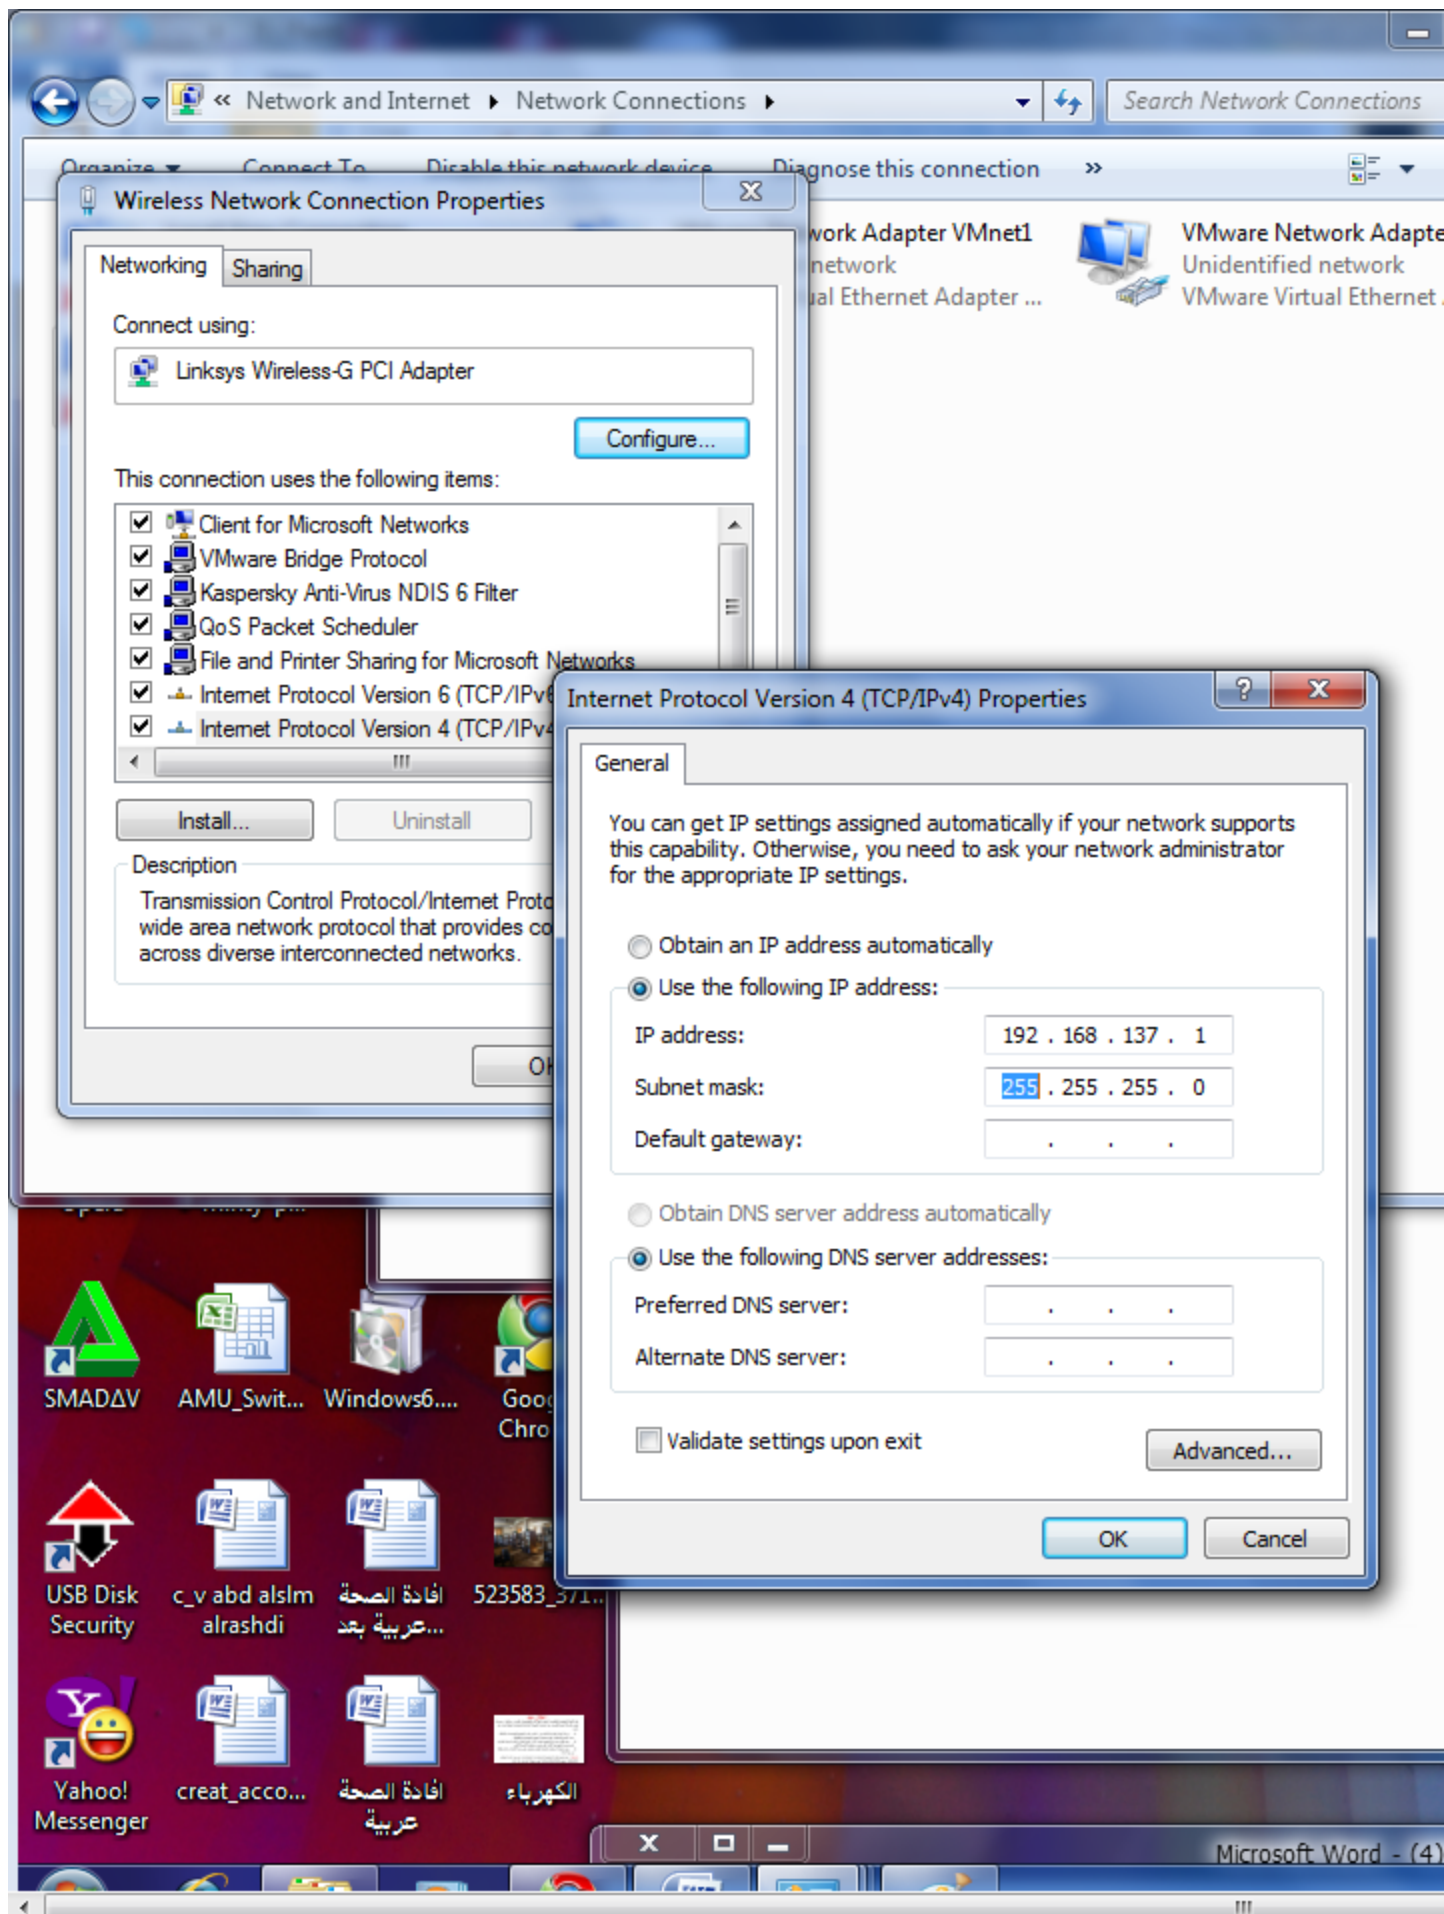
« Network and Internet ▸ Network Connections ▸

Search Network Connections

Organize ▾ Connect To Disable this network device Diagnose this connection »

Wireless Network Connection Properties

Networking Sharing

Connect using:

Linksys Wireless-G PCI Adapter

Configure...

This connection uses the following items:

Client for Microsoft Networks
VMware Bridge Protocol
Kaspersky Anti-Virus NDIS 6 Filter
QoS Packet Scheduler
File and Printer Sharing for Microsoft Networks
Internet Protocol Version 6 (TCP/IPv
Internet Protocol Version 4 (TCP/IPv

Install... Uninstall

Description

Transmission Control Protocol/Internet Proto wide area network protocol that provides co across diverse interconnected networks.

OK

work Adapter VMnet1
network
ual Ethernet Adapter ...

VMware Network Adapte
Unidentified network
VMware Virtual Ethernet

Internet Protocol Version 4 (TCP/IPv4) Properties

General

You can get IP settings assigned automatically if your network supports this capability. Otherwise, you need to ask your network administrator for the appropriate IP settings.

Obtain an IP address automatically

Use the following IP address:

IP address: 192 . 168 . 137 . 1

Subnet mask: 255 . 255 . 255 . 0

Default gateway: . . .

Obtain DNS server address automatically

Use the following DNS server addresses:

Preferred DNS server: . . .

Alternate DNS server: . . .

Validate settings upon exit

Advanced...

OK Cancel

SMADAV AMU_Swit... Windows6.... Goo Chro

USB Disk Security c_v abd alslm alrashdi افادة الصة عربية بعد... 523583_371...

Yahoo! Messenger creat_acco... افادة الصة عربية الكهرباء

Microsoft Word - (4)